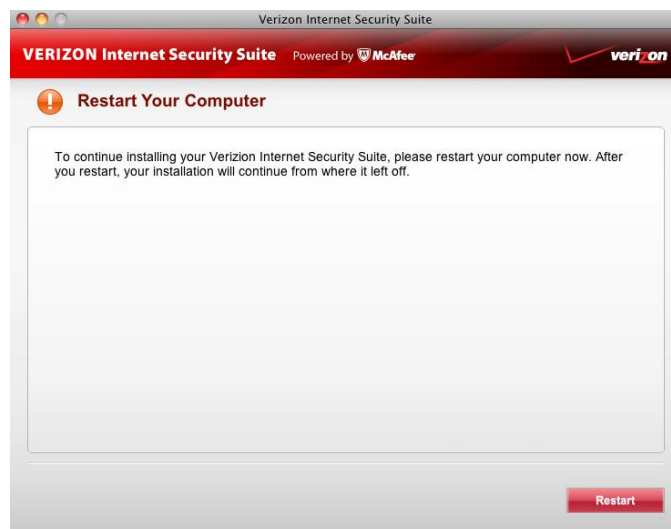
Verizon Internet Security Suite

VERIZON Internet Security Suite Powered by McAfee

verizon

Restart Your Computer

To continue installing your Verizon Internet Security Suite, please restart your computer now. After you restart, your installation will continue from where it left off.

Restart